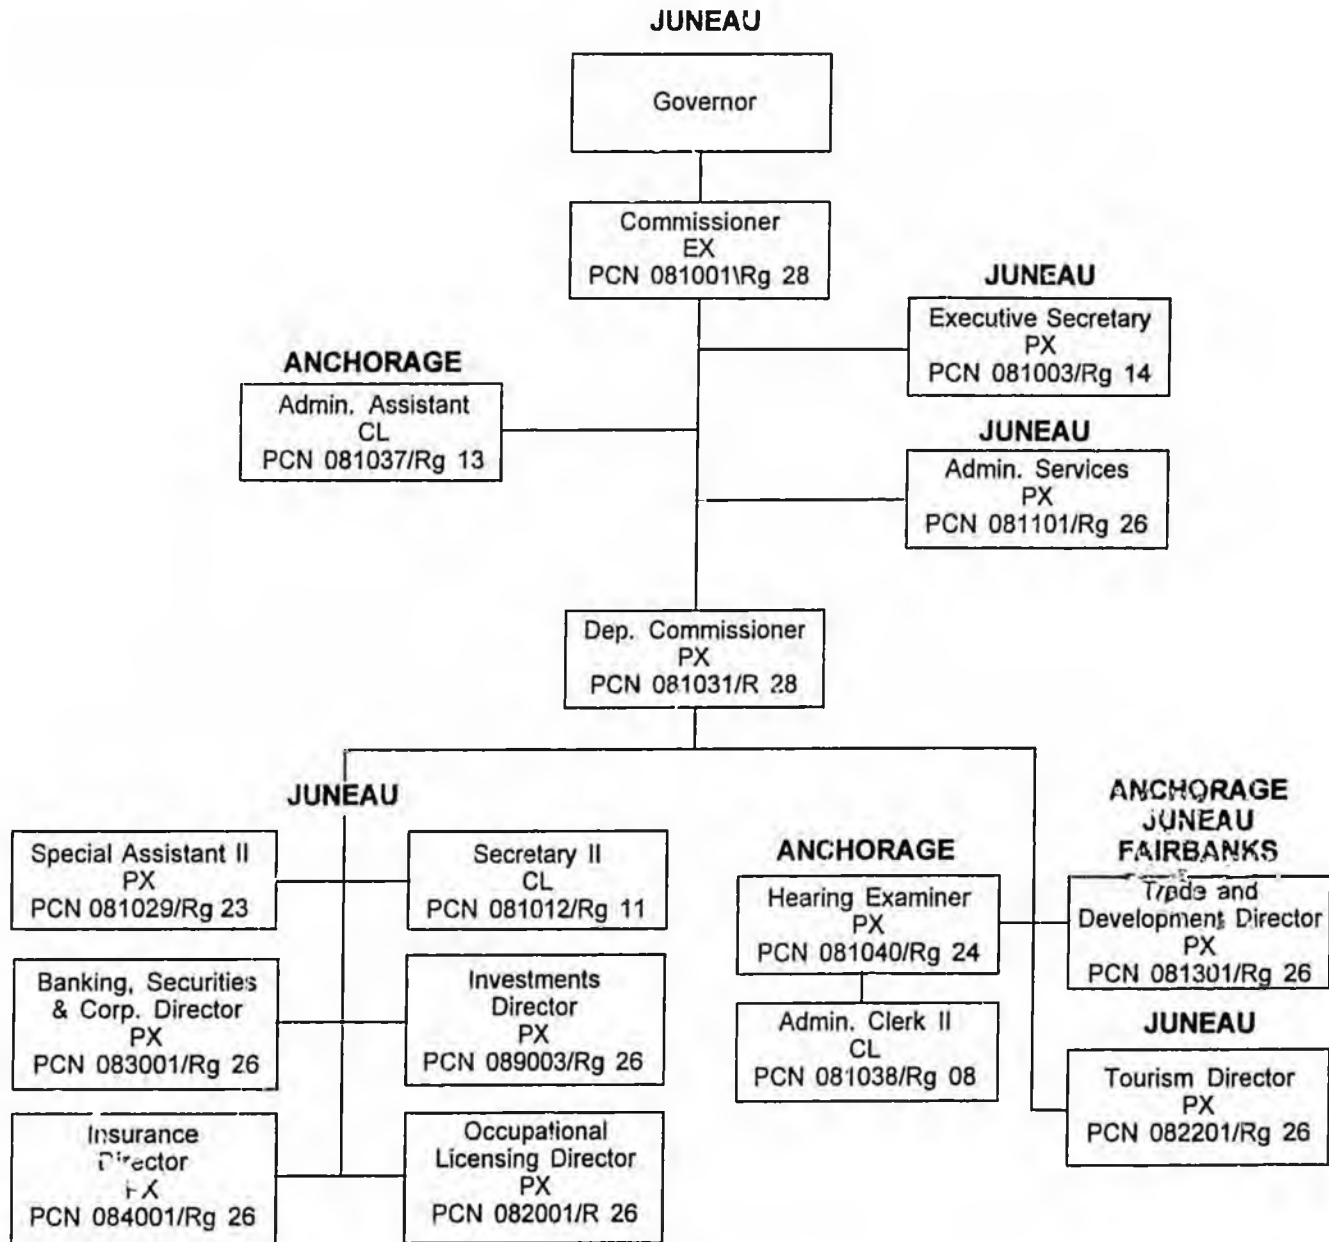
JUNEAU

Governor

Commissioner
EX
PCN 081001\Rg 28

JUNEAU
Executive Secretary
PX
PCN 081003/Rg 14

ANCHORAGE
Admin. Assistant
CL
PCN 081037/Rg 13

JUNEAU
Admin. Services
PX
PCN 081101/Rg 26

Dep. Commissioner
PX
PCN 081031/R 28

JUNEAU

Special Assistant II
PX
PCN 081029/Rg 23

Secretary II
CL
PCN 081012/Rg 11

Banking, Securities & Corp. Director
PX
PCN 083001/Rg 26

Investments Director
PX
PCN 089003/Rg 26

Insurance Director
PX
PCN 084001/Rg 26

Occupational Licensing Director
PX
PCN 082001/R 26

ANCHORAGE
Hearing Examiner
PX
PCN 081040/Rg 24

Admin. Clerk II
CL
PCN 081038/Rg 08

ANCHORAGE
JUNEAU
FAIRBANKS
Trade and Development Director
PX
PCN 081301/Rg 26

JUNEAU
Tourism Director
PX
PCN 082201/Rg 26